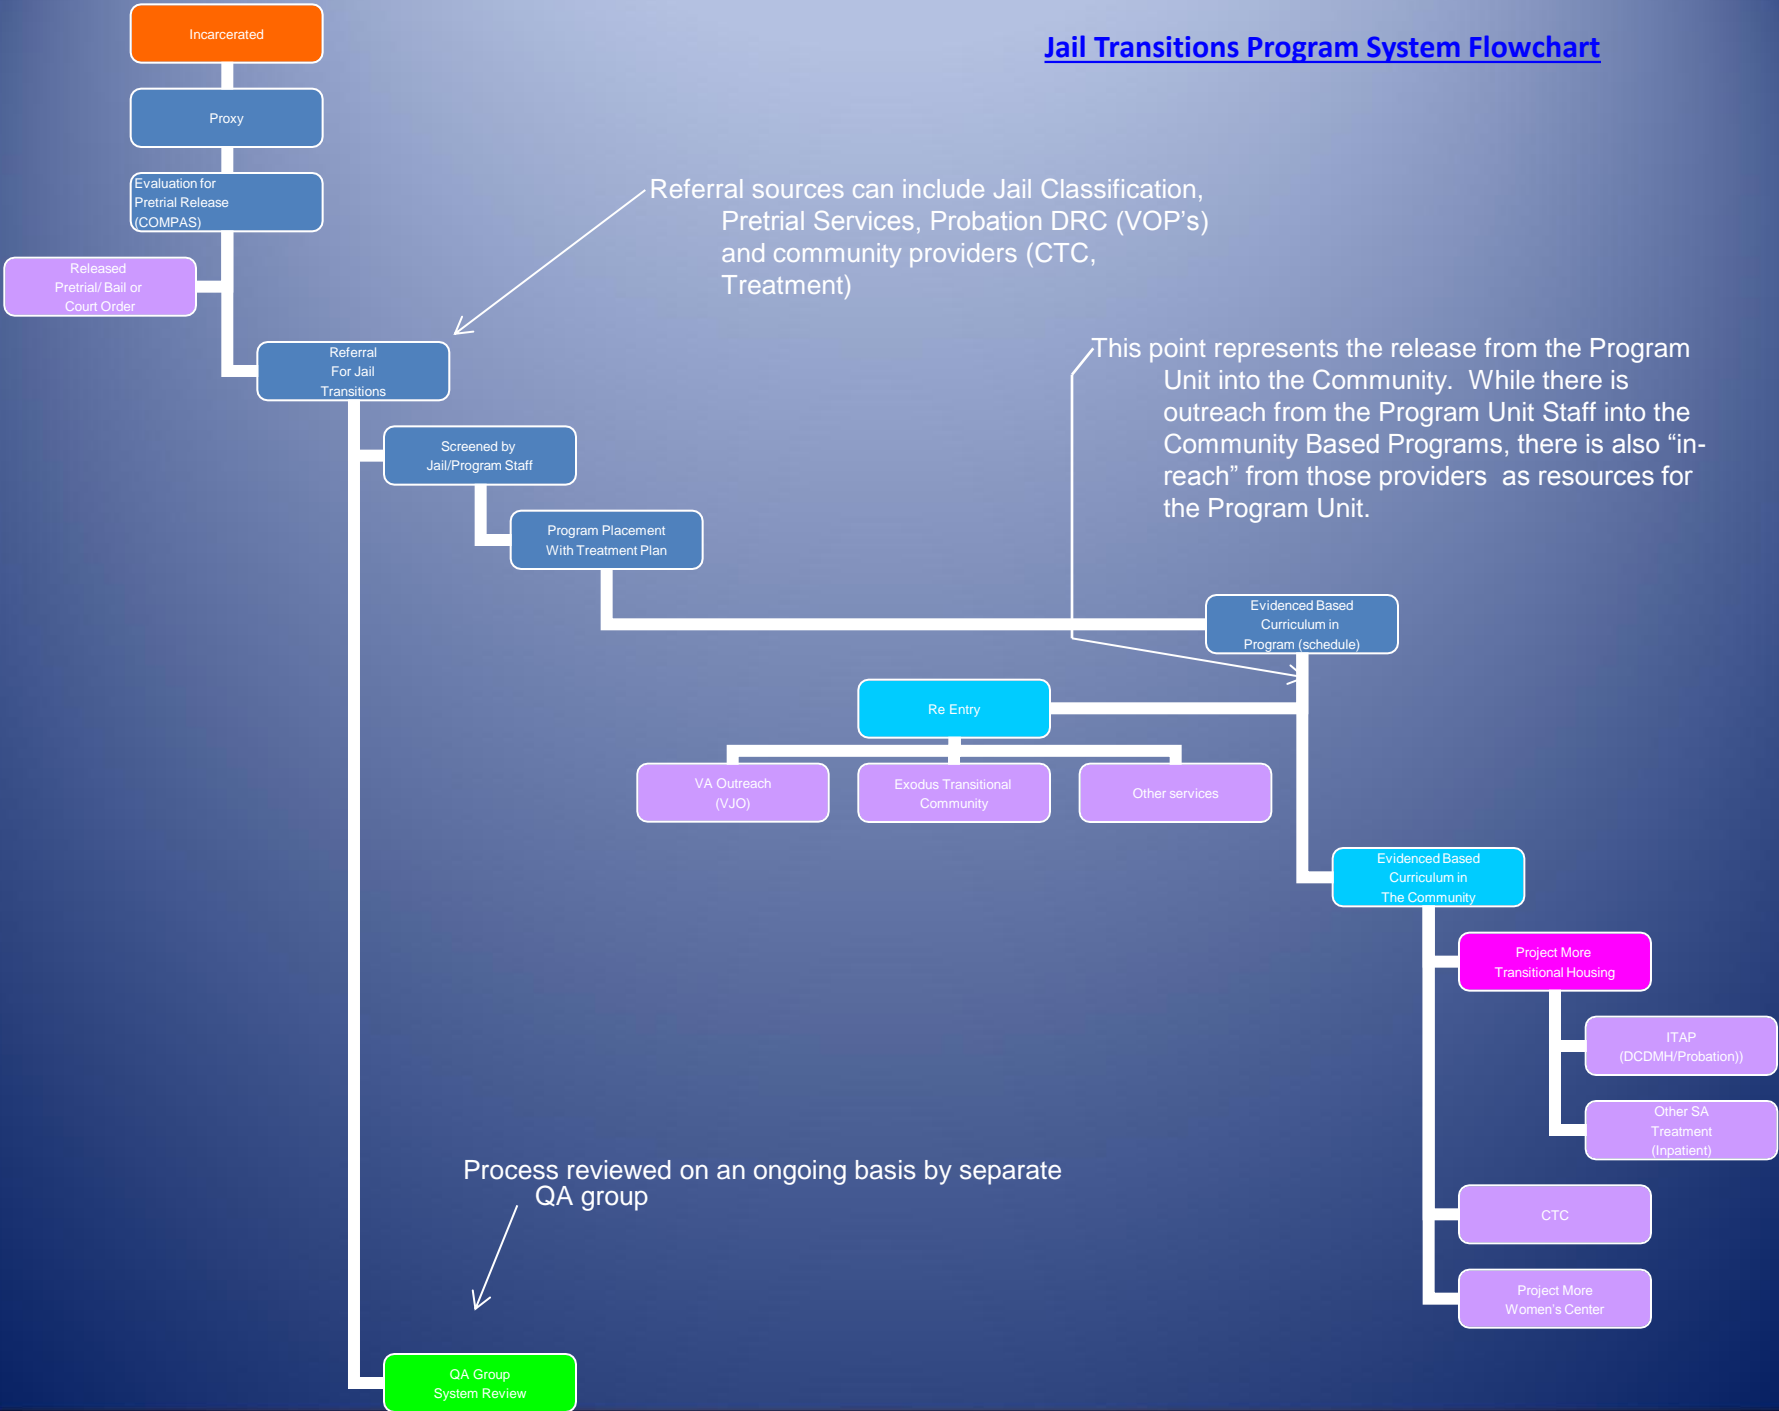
Jail Transitions Program System Flowchart

Incarcerated

Proxy

Evaluation for Pretrial Release (COMPAS)

Released Pretrial/ Bail or Court Order

Referral sources can include Jail Classification, Pretrial Services, Probation DRC (VOP's) and community providers (CTC, Treatment)

Referral For Jail Transitions

Screened by Jail/Program Staff

Program Placement With Treatment Plan

This point represents the release from the Program Unit into the Community. While there is outreach from the Program Unit Staff into the Community Based Programs, there is also "in-reach" from those providers as resources for the Program Unit.

Evidenced Based Curriculum in Program (schedule)

Re Entry

VA Outreach (VJO)

Exodus Transitional Community

Other services

Evidenced Based Curriculum in The Community

Project More Transitional Housing

ITAP (DCDMH/Probation))

Other SA Treatment (Inpatient)

CTC

Project More Women's Center

Process reviewed on an ongoing basis by separate QA group

QA Group System Review